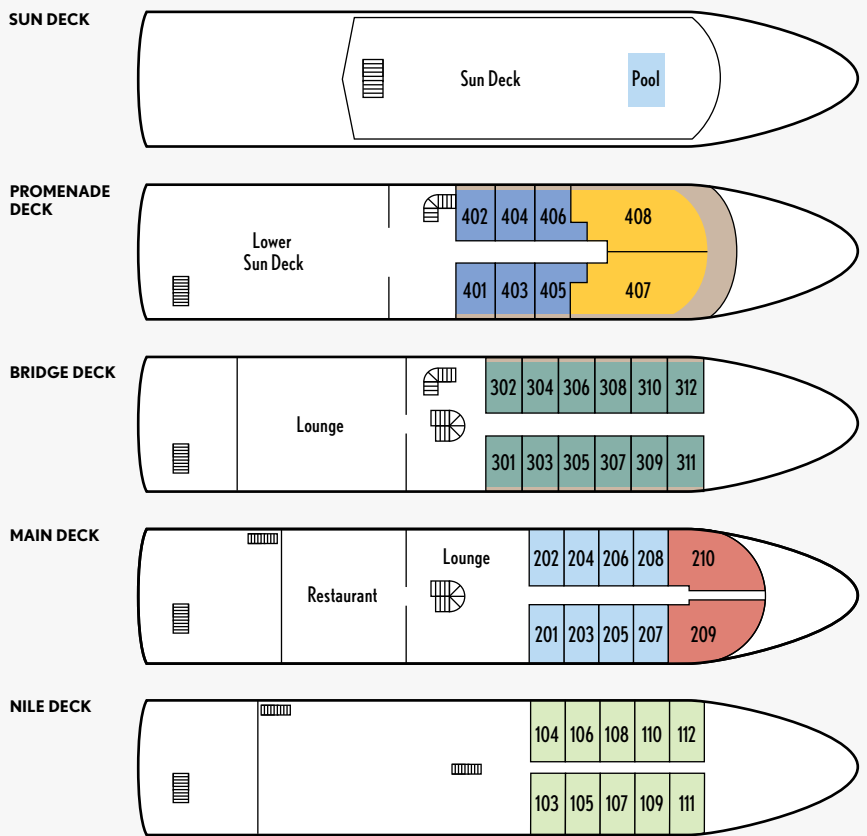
SUN DECK

Sun Deck

Pool

PROMENADE DECK

Lower Sun Deck

402 404 406 408

401 403 405 407

BRIDGE DECK

Lounge

302 304 306 308 310 312

301 303 305 307 309 311

MAIN DECK

Restaurant

Lounge

202 204 206 208 210

201 203 205 207 209

NILE DECK

104 106 108 110 112

103 105 107 109 111